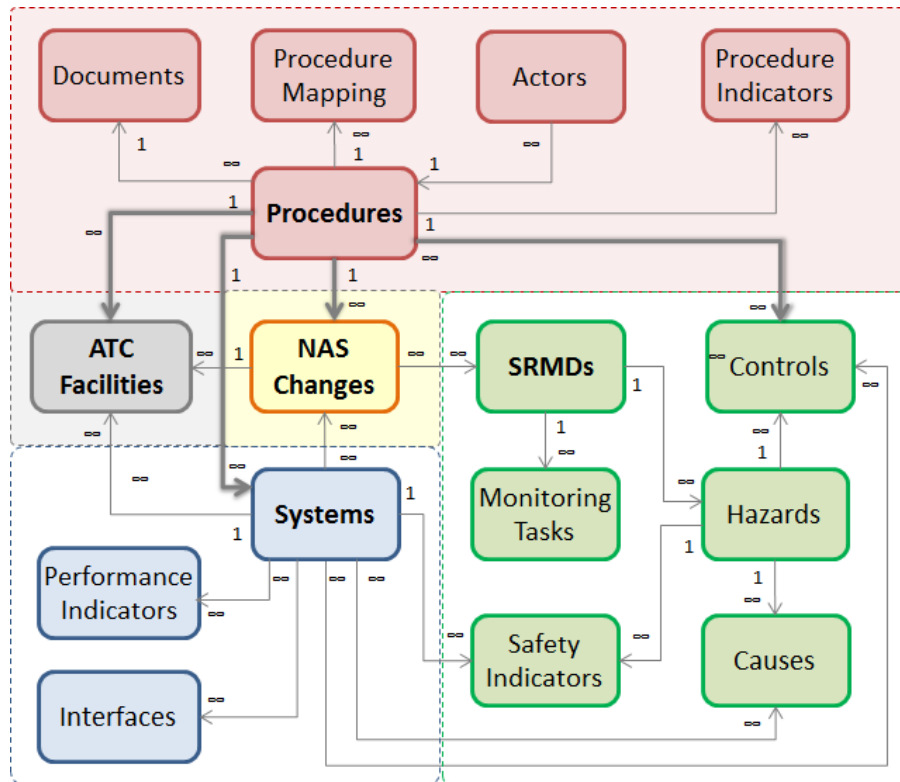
Documents

Procedure Mapping

Actors

Procedure Indicators

Procedures

ATC Facilities

NAS Changes

SRMDs

Controls

Systems

Monitoring Tasks

Hazards

Performance Indicators

Safety Indicators

Causes

Interfaces

1 ∞ 1 ∞ 1 ∞ ∞ 1 1 ∞ 1 ∞ 1 ∞ ∞ 1 ∞ ∞ ∞ 1 1 ∞ ∞ ∞ ∞ 1 ∞ 1 ∞ ∞ 1 1 ∞ ∞ ∞ ∞ ∞ ∞ ∞ ∞ ∞